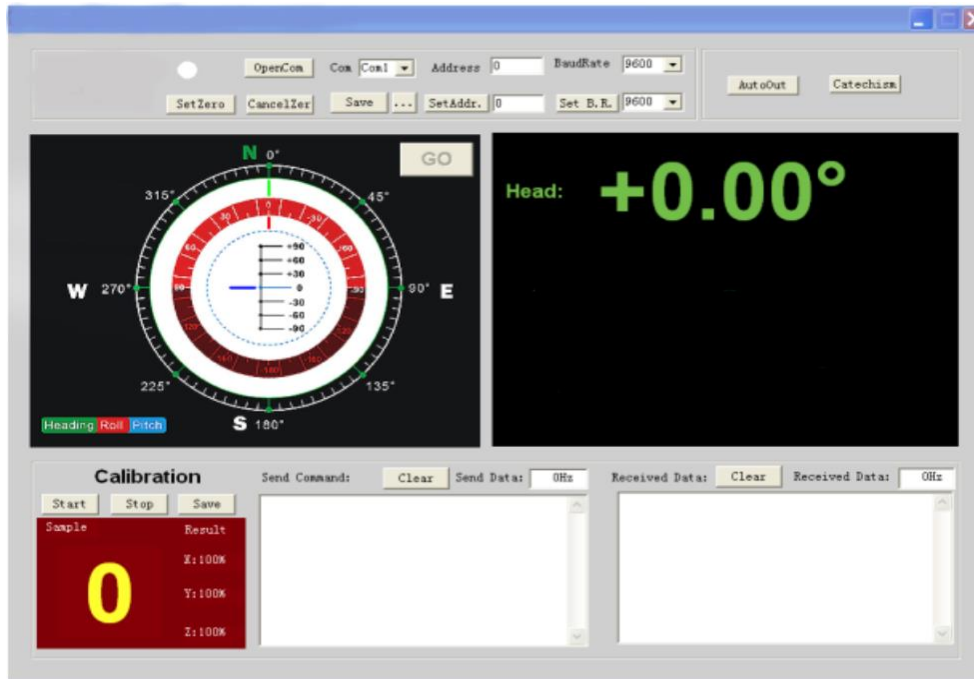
OpenCom Com Com1 Address 0 BaudRate 9600
SetZero CancelZer Save ... SetAddr. 0 Set B.R. 9600
AutoOut Catechism

GO
N 0°
315° 45°
W 270° 90° E
225° 135°
S 180°
30 0 30
60 60
90 90
120 120
150 180 150
+90
+60
+30
0
-30
-60
-90
Heading Roll Pitch

Head: +0.00°

Calibration
Start Stop Save
Sample Result
0
X:100%
Y:100%
Z:100%

Send Command: Clear Send Data: 0Hz
Received Data: Clear Received Data: 0Hz